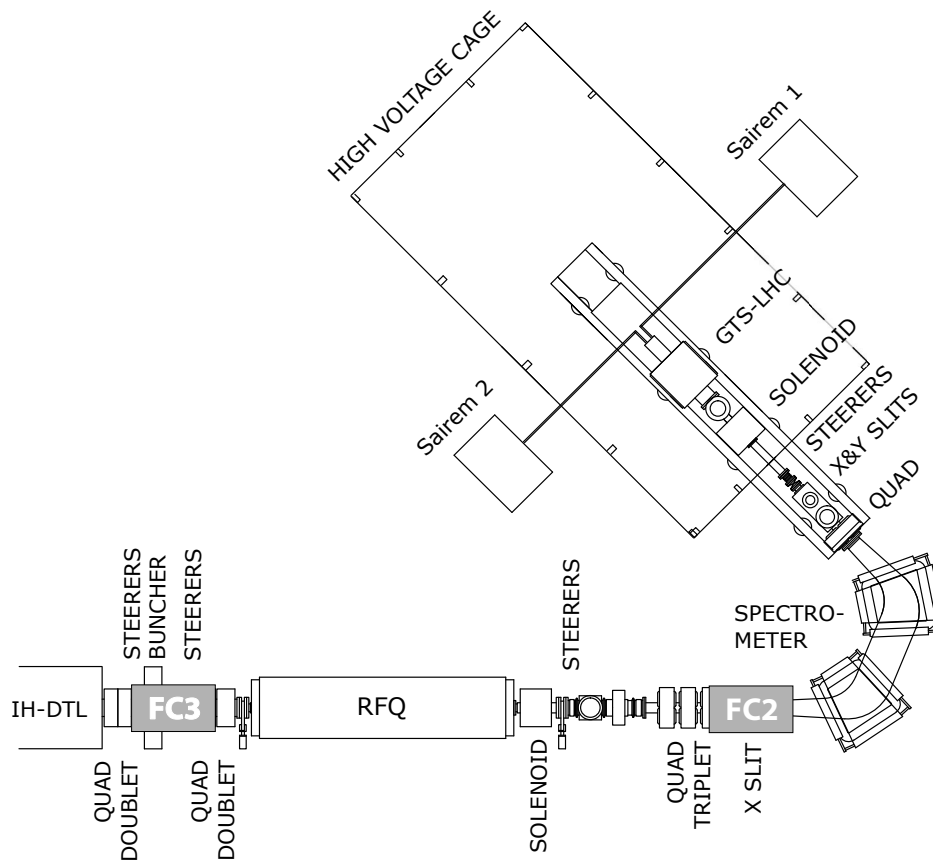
HIGH VOLTAGE CAGE

Sairem 1

GTS-LHC

SOLENOID

STEERERS

X&Y SLITS

QUAD

Sairem 2

SPECTRO-
METER

STEERERS

BUNCHER

STEERERS

STEERERS

IH-DTL

FC3

RFQ

FC2

QUAD DOUBLET

QUAD DOUBLET

SOLENOID

QUAD TRIPLET

X SLIT